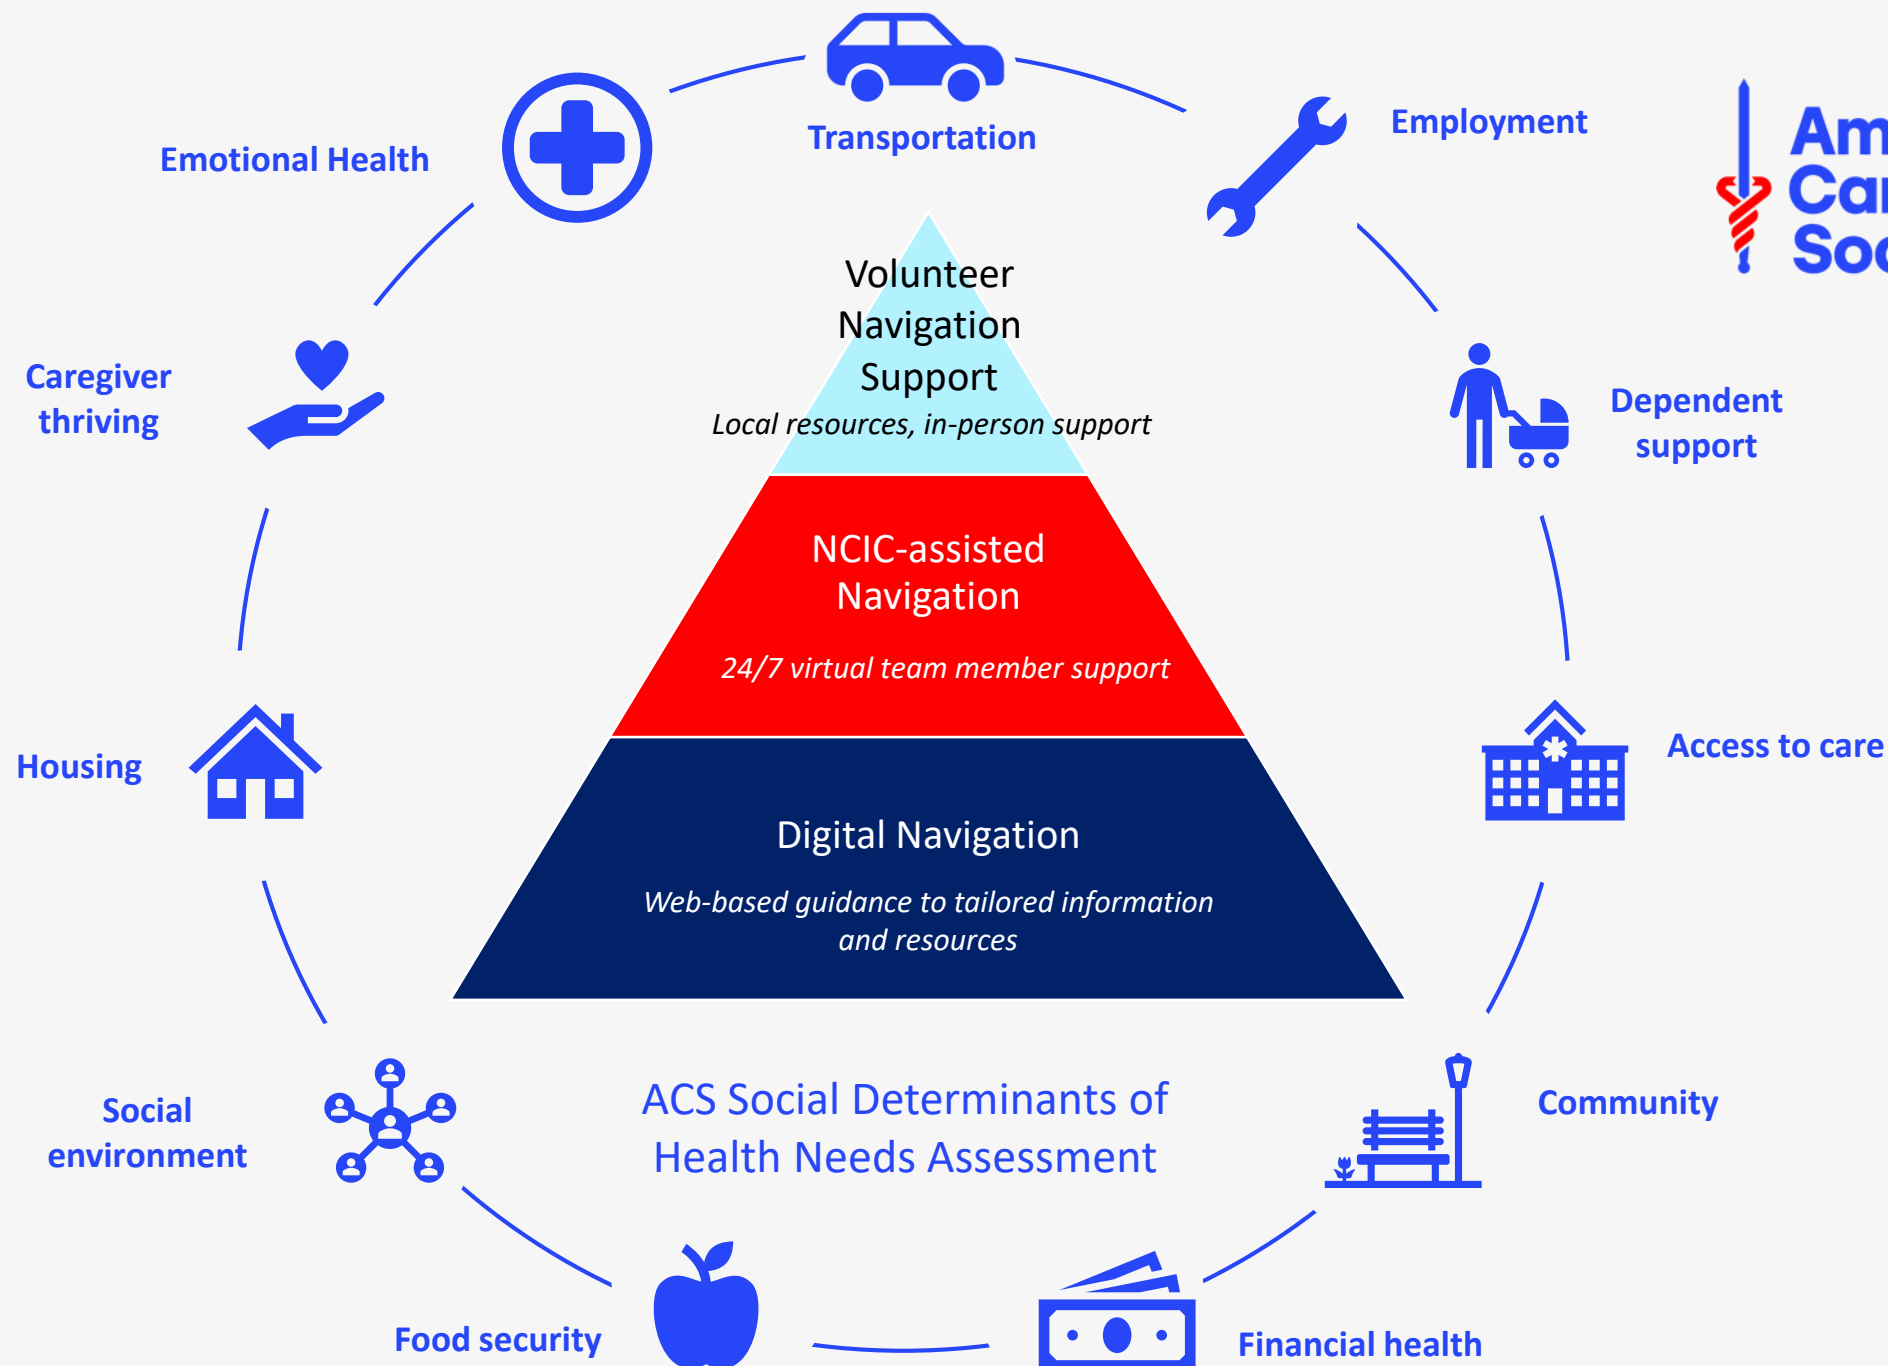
Transportation

Employment

Am
Ca
So

Emotional Health

Volunteer Navigation Support

Local resources, in-person support

Caregiver thriving

Dependent support

NCIC-assisted Navigation

24/7 virtual team member support

Housing

Access to care

Digital Navigation

Web-based guidance to tailored information and resources

Social environment

ACS Social Determinants of Health Needs Assessment

Community

Food security

Financial health